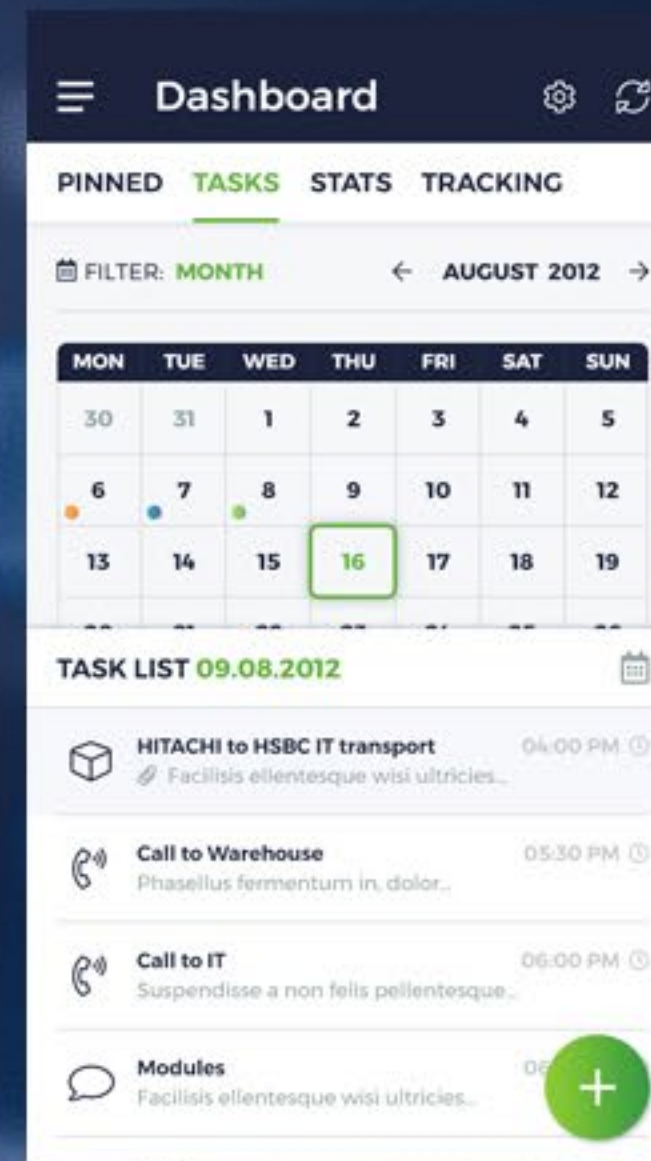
Dashboard

PINNED TASKS STATS TRACKING

FILTER: MONTH ← AUGUST 2012 →

| MON | TUE | WED | THU | FRI | SAT | SUN |
|---|---|---|---|---|---|---|
| 30 | 31 | 1 | 2 | 3 | 4 | 5 |
| 6 | 7 | 8 | 9 | 10 | 11 | 12 |
| 13 | 14 | 15 | 16 | 17 | 18 | 19 |

TASK LIST 09.08.2012

HITACHI to HSBC IT transport
Facilisis ellentesque wisi ultricies...
04:00 PM

Call to Warehouse
Phasellus fermentum in, dolor...
05:30 PM

Call to IT
Suspendisse a non felis pellentesque...
06:00 PM

Modules
Facilisis ellentesque wisi ultricies...
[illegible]